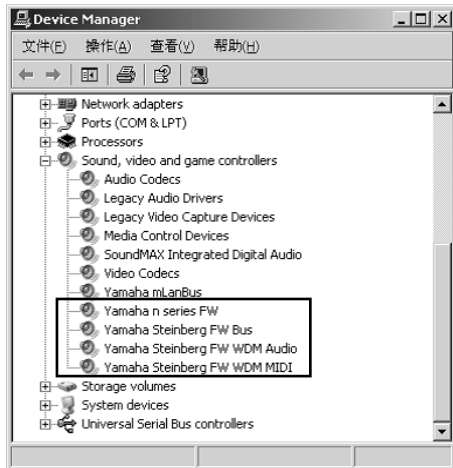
Device Manager

文件(F) 操作(A) 查看(V) 帮助(H)

Network adapters
Ports (COM & LPT)
Processors
Sound, video and game controllers
Audio Codecs
Legacy Audio Drivers
Legacy Video Capture Devices
Media Control Devices
SoundMAX Integrated Digital Audio
Video Codecs
Yamaha mLanBus
Yamaha n series FW
Yamaha Steinberg FW Bus
Yamaha Steinberg FW WDM Audio
Yamaha Steinberg FW WDM MIDI
Storage volumes
System devices
Universal Serial Bus controllers